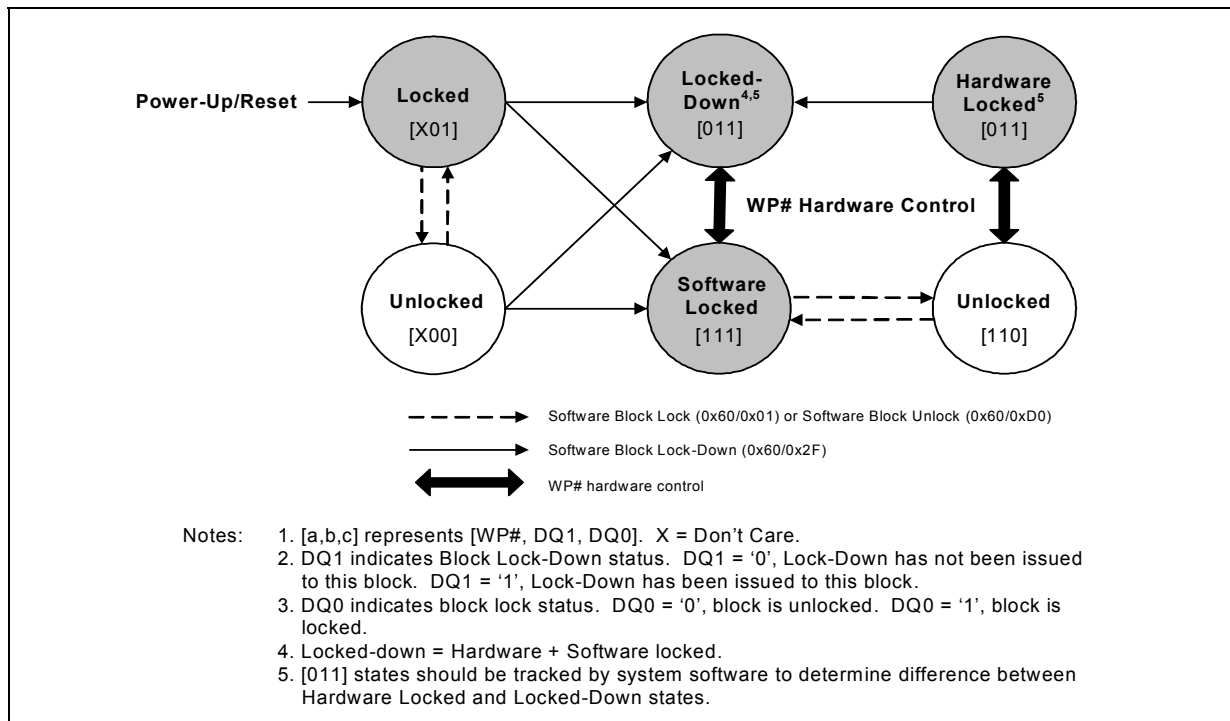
Power-Up/Reset

Locked
[X01]

Locked-Down$^{4,5}$
[011]

Hardware Locked$^{5}$
[011]

WP# Hardware Control

Unlocked
[X00]

Software Locked
[111]

Unlocked
[110]

Software Block Lock (0x60/0x01) or Software Block Unlock (0x60/0xD0)

Software Block Lock-Down (0x60/0x2F)

WP# hardware control

Notes:
1. [a,b,c] represents [WP#, DQ1, DQ0]. X = Don't Care.
2. DQ1 indicates Block Lock-Down status. DQ1 = '0', Lock-Down has not been issued to this block. DQ1 = '1', Lock-Down has been issued to this block.
3. DQ0 indicates block lock status. DQ0 = '0', block is unlocked. DQ0 = '1', block is locked.
4. Locked-down = Hardware + Software locked.
5. [011] states should be tracked by system software to determine difference between Hardware Locked and Locked-Down states.